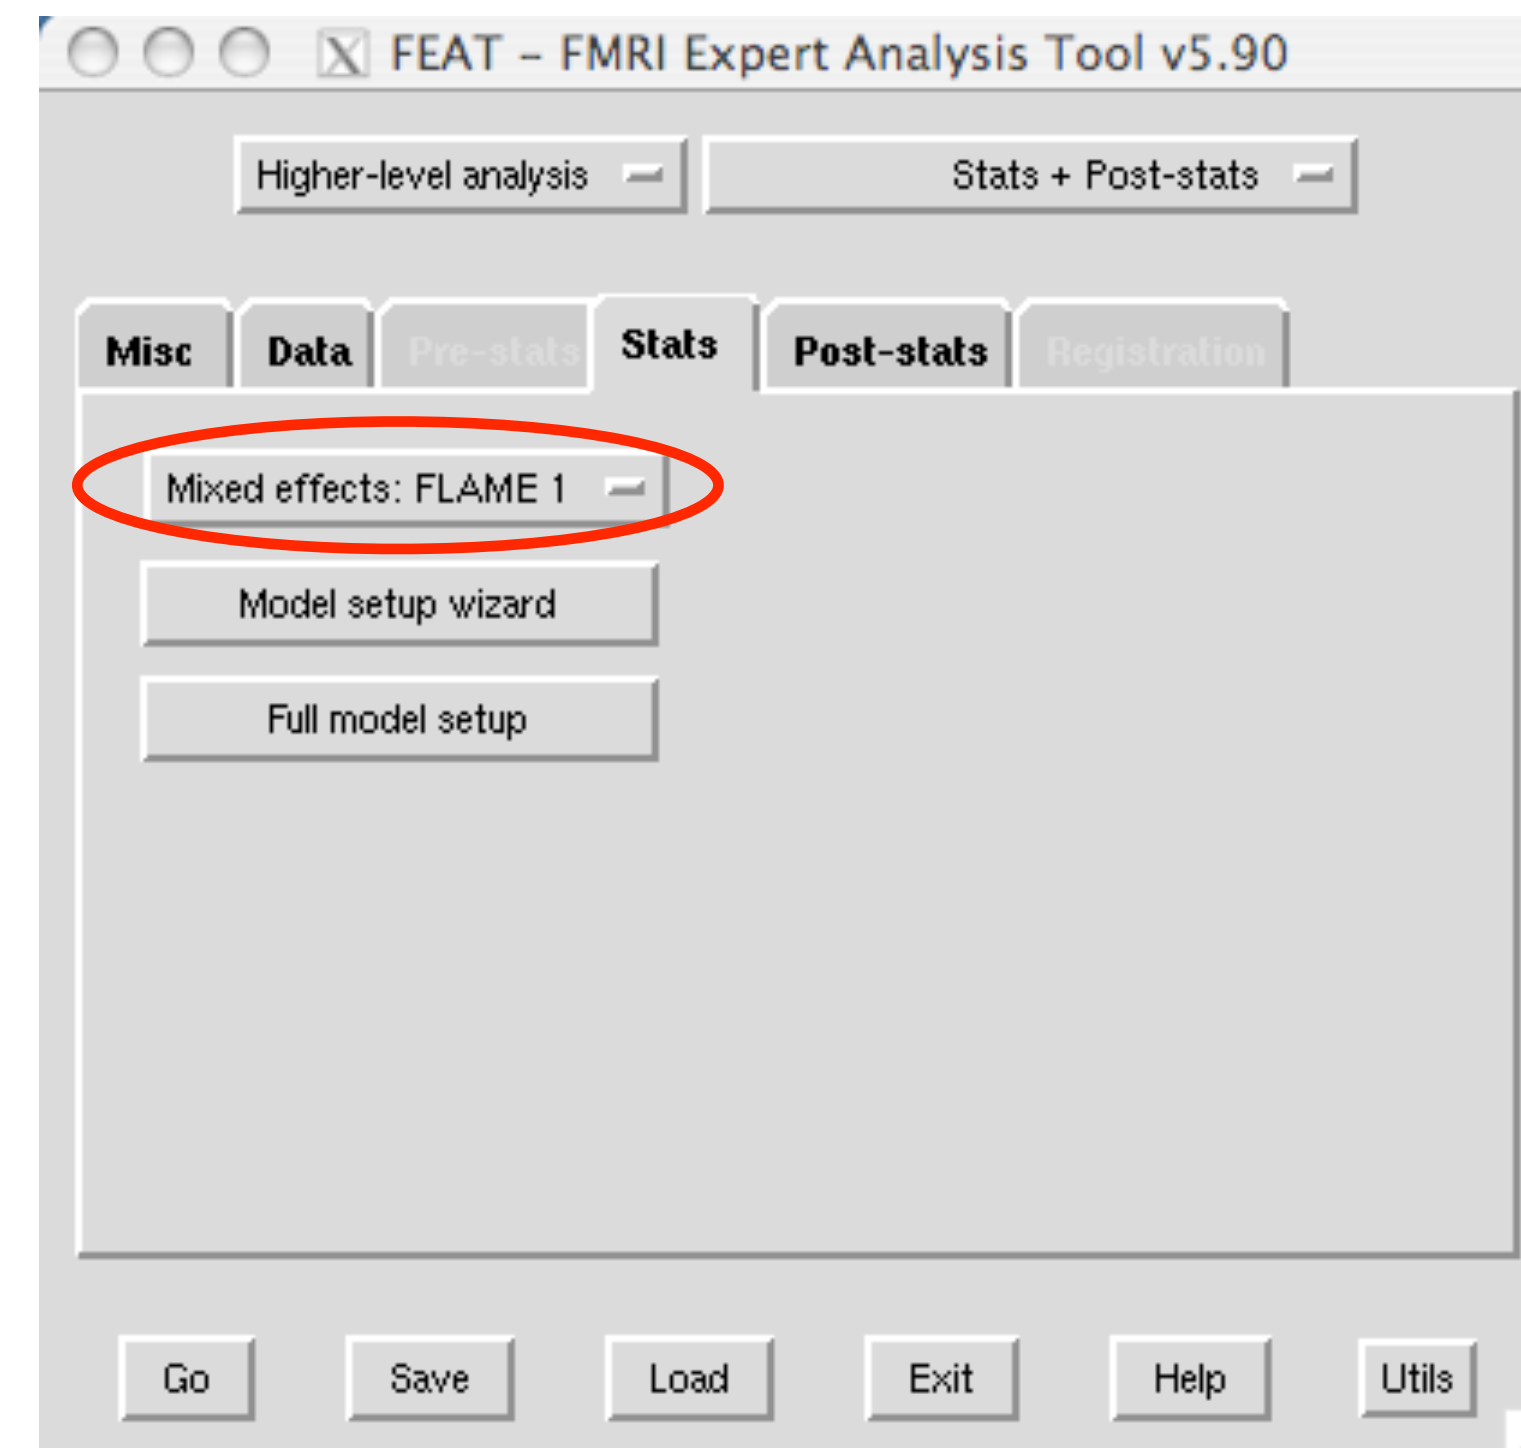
FEAT – FMRI Expert Analysis Tool v5.90

Higher-level analysis

Stats + Post-stats

Misc Data Pre-stats Stats Post-stats Registration

Mixed effects: FLAME 1

Model setup wizard

Full model setup

Go Save Load Exit Help Utils